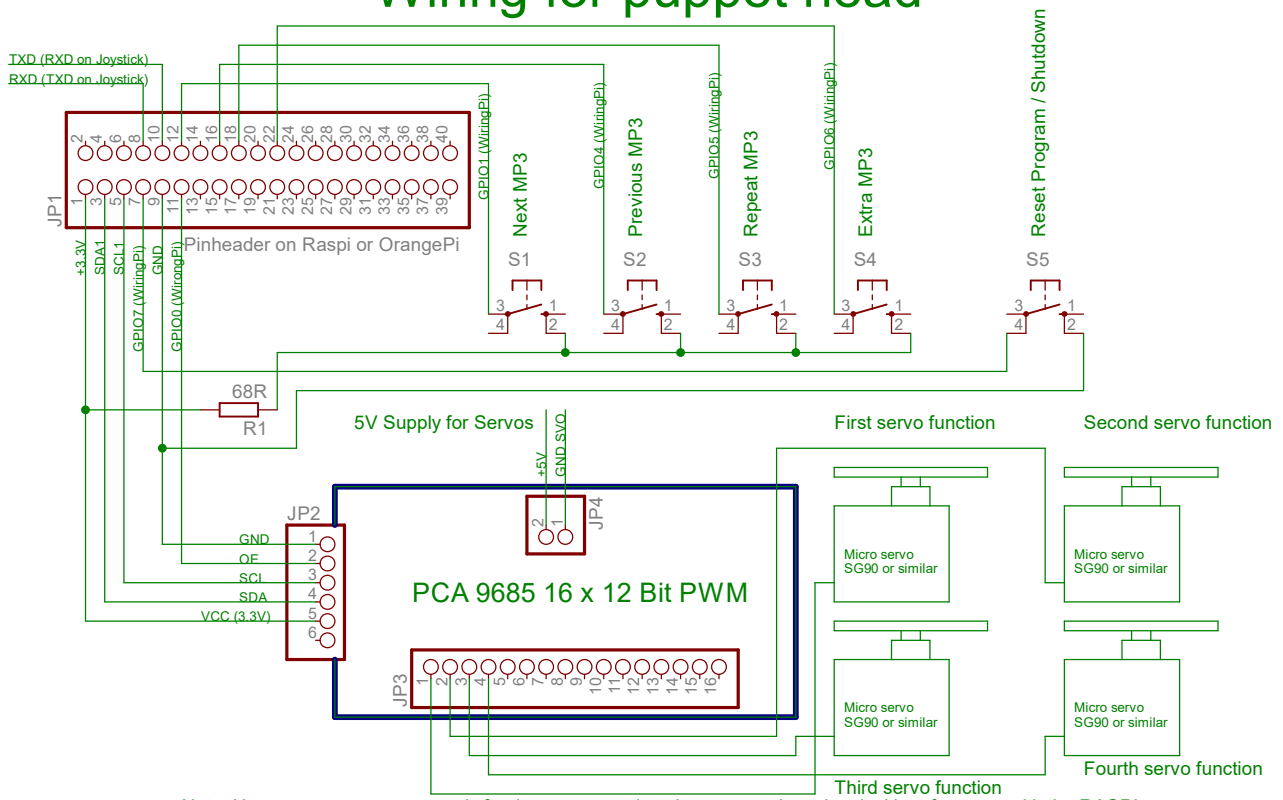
Wiring for puppet head

TXD (RXD on Joystick)
RXD (TXD on Joystick)

2 4 6 8 10 12 14 16 18 20 22 24 26 28 30 32 34 36 38 40
1 3 5 7 9 11 13 15 17 19 21 23 25 27 29 31 33 35 37 39

JP1

Pinheader on Raspi or OrangePi

+3.3V
SDA1
SCL1
GPIO7 (WiringPi)
GND
GPIO0 (WiringPi)

GPIO1 (WiringPi)
Next MP3
S1

GPIO4 (WiringPi)
Previous MP3
S2

GPIO5 (WiringPi)
Repeat MP3
S3

GPIO6 (WiringPi)
Extra MP3
S4

Reset Program / Shutdown
S5

3 1
4 2

68R
R1

5V Supply for Servos
+5V
GND SVO

First servo function
Second servo function

JP2
GND 1
OE 2
SCI 3
SDA 4
VCC (3.3V) 5
6

2 1
JP4

PCA 9685 16 x 12 Bit PWM

JP3
1 2 3 4 5 6 7 8 9 10 11 12 13 14 15 16

Micro servo
SG90 or similar

Micro servo
SG90 or similar

Micro servo
SG90 or similar

Micro servo
SG90 or similar

Third servo function
Fourth servo function

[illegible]